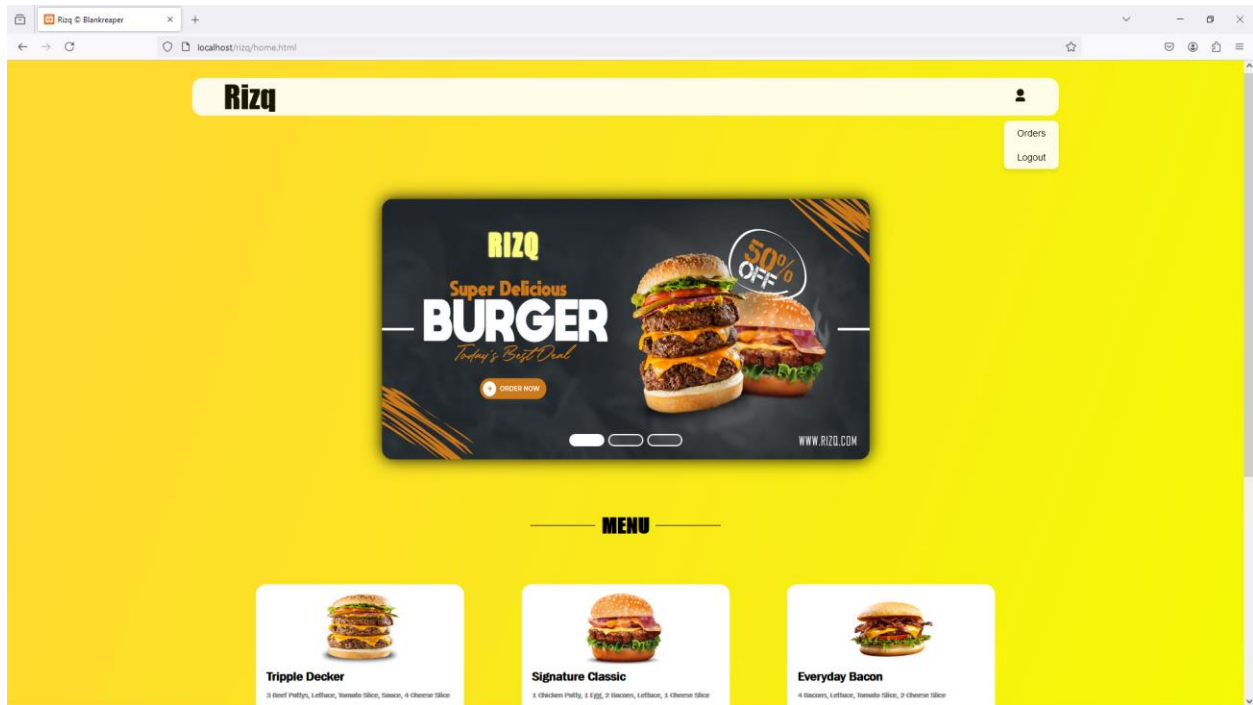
Rizq © Blankreaper

localhost/rizq/home.html

Rizq

Orders

Logout

RIZQ

Super Delicious

BURGER

Today's Best Deal

ORDER NOW

50% OFF

WWW.RIZQ.COM

MENU

Tripple Decker

3 Beef Pattys, Lettuce, Tomato Slice, Sauce, 4 Cheese Slice

Signature Classic

1 Chicken Patty, 1 Egg, 2 Bacons, Lettuce, 1 Cheese Slice

Everyday Bacon

4 Bacons, Lettuce, Tomato Slice, 2 Cheese Slice